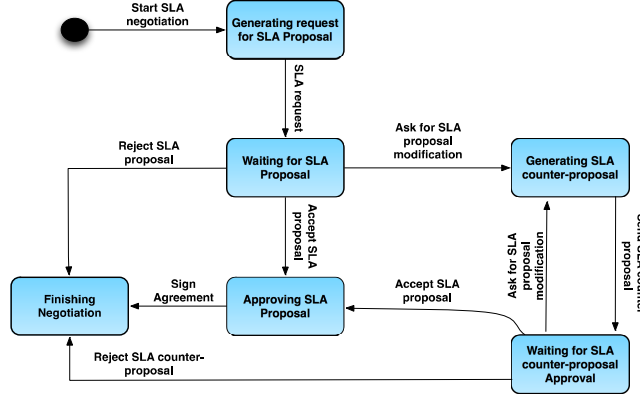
Start SLA negotiation

Generating request for SLA Proposal

SLA request

Reject SLA proposal

Waiting for SLA Proposal

Ask for SLA proposal modification

Generating SLA counter-proposal

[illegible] proposal

Accept SLA proposal

Ask for SLA proposal modification

Finishing Negotiation

Sign Agreement

Approving SLA Proposal

Accept SLA proposal

Reject SLA counter-proposal

Waiting for SLA counter-proposal Approval